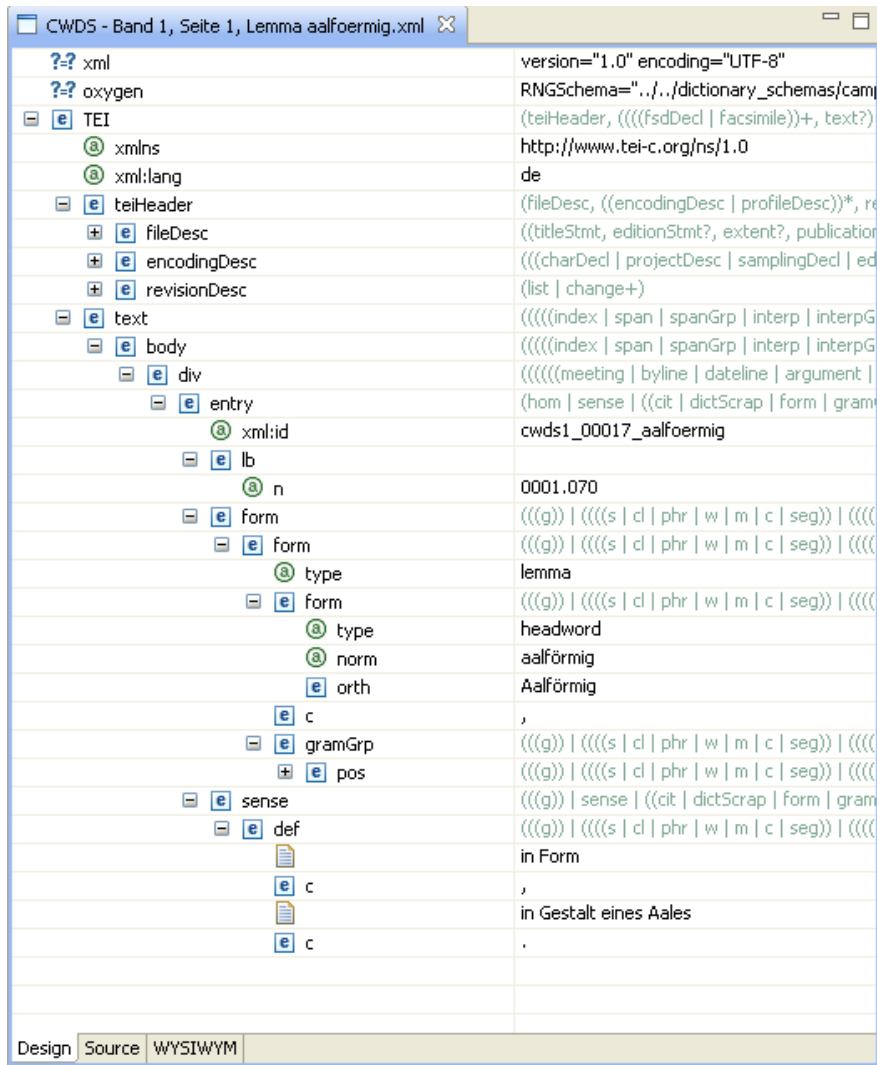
CWDS - Band 1, Seite 1, Lemma aalfoermig.xml

| | |
|---|---|
| ?-? xml | version="1.0" encoding="UTF-8" |
| ?-? oxygen | RNGSchema="../../dictionary_schemas/camp |
| e TEI | (teiHeader, ((((fsdDecl \| facsimile))+, text?) |
| a xmlns | http://www.tei-c.org/ns/1.0 |
| a xml:lang | de |
| e teiHeader | (fileDesc, ((encodingDesc \| profileDesc))*, re |
| e fileDesc | ((titleStmt, editionStmt?, extent?, publication |
| e encodingDesc | (((charDecl \| projectDesc \| samplingDecl \| ed |
| e revisionDesc | (list \| change+) |
| e text | (((((index \| span \| spanGrp \| interp \| interpG |
| e body | (((((index \| span \| spanGrp \| interp \| interpG |
| e div | ((((((meeting \| byline \| dateline \| argument \| |
| e entry | (hom \| sense \| ((cit \| dictScrap \| form \| gram |
| a xml:id | cwds1_00017_aalfoermig |
| e lb | |
| a n | 0001.070 |
| e form | (((g)) \| ((((s \| cl \| phr \| w \| m \| c \| seg)) \| (((( |
| e form | (((g)) \| ((((s \| cl \| phr \| w \| m \| c \| seg)) \| (((( |
| a type | lemma |
| e form | (((g)) \| ((((s \| cl \| phr \| w \| m \| c \| seg)) \| (((( |
| a type | headword |
| a norm | aalförmig |
| e orth | Aalförmig |
| e c | , |
| e gramGrp | (((g)) \| ((((s \| cl \| phr \| w \| m \| c \| seg)) \| (((( |
| e pos | (((g)) \| ((((s \| cl \| phr \| w \| m \| c \| seg)) \| (((( |
| e sense | (((g)) \| sense \| ((cit \| dictScrap \| form \| gram |
| e def | (((g)) \| ((((s \| cl \| phr \| w \| m \| c \| seg)) \| (((( |
| | in Form |
| e c | , |
| | in Gestalt eines Aales |
| e c | . |

Design Source WYSIWYM